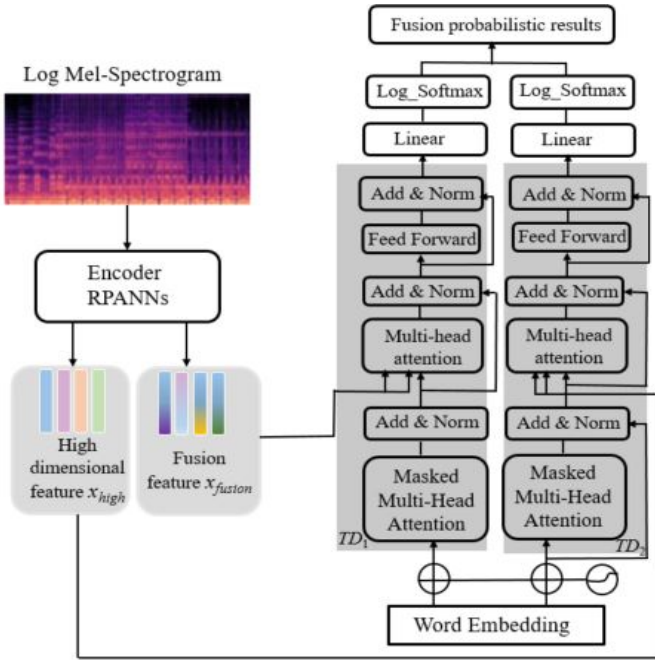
Fusion probabilistic results

Log Mel-Spectrogram

Log_Softmax

Log_Softmax

Linear

Linear

Add & Norm

Add & Norm

Feed Forward

Feed Forward

Add & Norm

Add & Norm

Encoder RPANNs

Multi-head attention

Multi-head attention

Add & Norm

Add & Norm

High dimensional feature $x_{high}$

Fusion feature $x_{fusion}$

Masked Multi-Head Attention

Masked Multi-Head Attention

$TD_1$

$TD_2$

Word Embedding